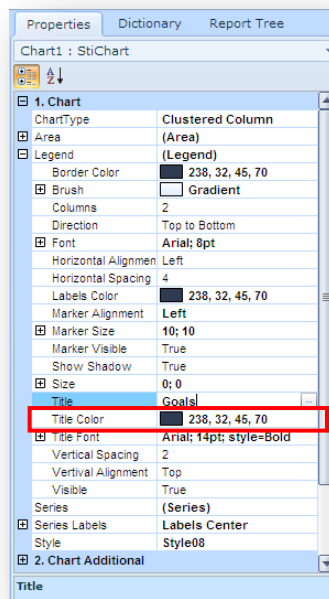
Properties | Dictionary | Report Tree

Chart1 : StiChart

1. Chart

| | |
|---|---|
| ChartType | Clustered Column |
| Area | (Area) |
| Legend | (Legend) |
| Border Color | 238, 32, 45, 70 |
| Brush | Gradient |
| Columns | 2 |
| Direction | Top to Bottom |
| Font | Arial; 8pt |
| Horizontal Alignmen | Left |
| Horizontal Spacing | 4 |
| Labels Color | 238, 32, 45, 70 |
| Marker Alignment | Left |
| Marker Size | 10; 10 |
| Marker Visible | True |
| Show Shadow | True |
| Size | 0; 0 |
| Title | Goals |
| Title Color | 238, 32, 45, 70 |
| Title Font | Arial; 14pt; style=Bold |
| Vertical Spacing | 2 |
| Vertival Alignment | Top |
| Visible | True |
| Series | (Series) |
| Series Labels | Labels Center |
| Style | Style08 |

2. Chart Additional

Title